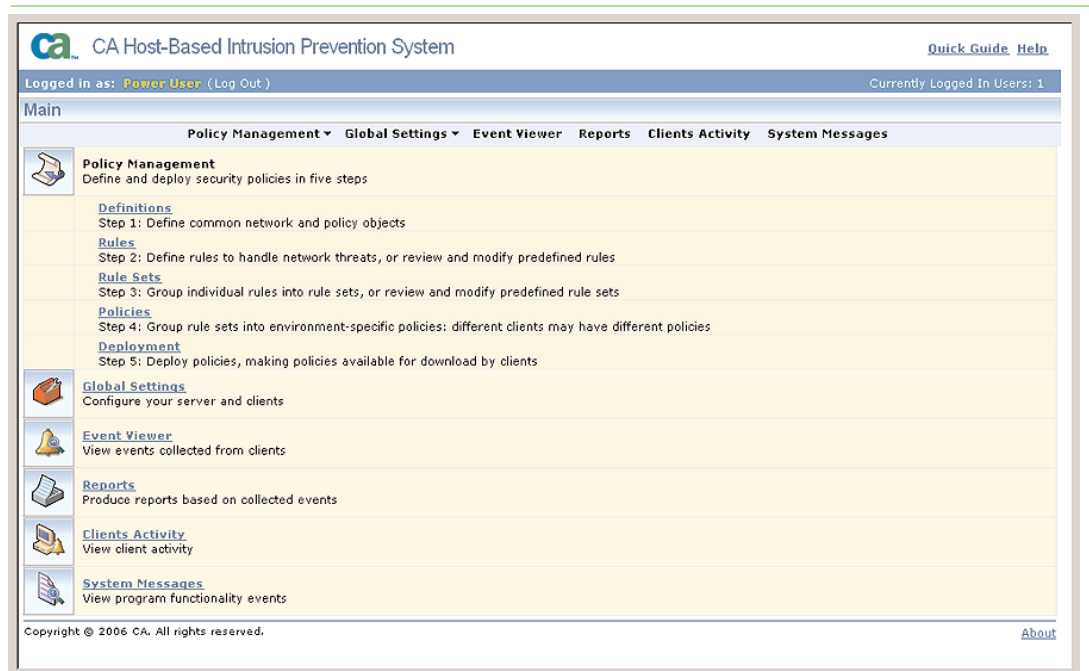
ca. CA Host-Based Intrusion Prevention System

Quick Guide Help

Logged in as: Power User (Log Out)

Currently Logged In Users: 1

Main

Policy Management ▾ Global Settings ▾ Event Viewer Reports Clients Activity System Messages

Policy Management
Define and deploy security policies in five steps

Definitions
Step 1: Define common network and policy objects

Rules
Step 2: Define rules to handle network threats, or review and modify predefined rules

Rule Sets
Step 3: Group individual rules into rule sets, or review and modify predefined rule sets

Policies
Step 4: Group rule sets into environment-specific policies: different clients may have different policies

Deployment
Step 5: Deploy policies, making policies available for download by clients

Global Settings
Configure your server and clients

Event Viewer
View events collected from clients

Reports
Produce reports based on collected events

Clients Activity
View client activity

System Messages
View program functionality events

Copyright © 2006 CA. All rights reserved.

About